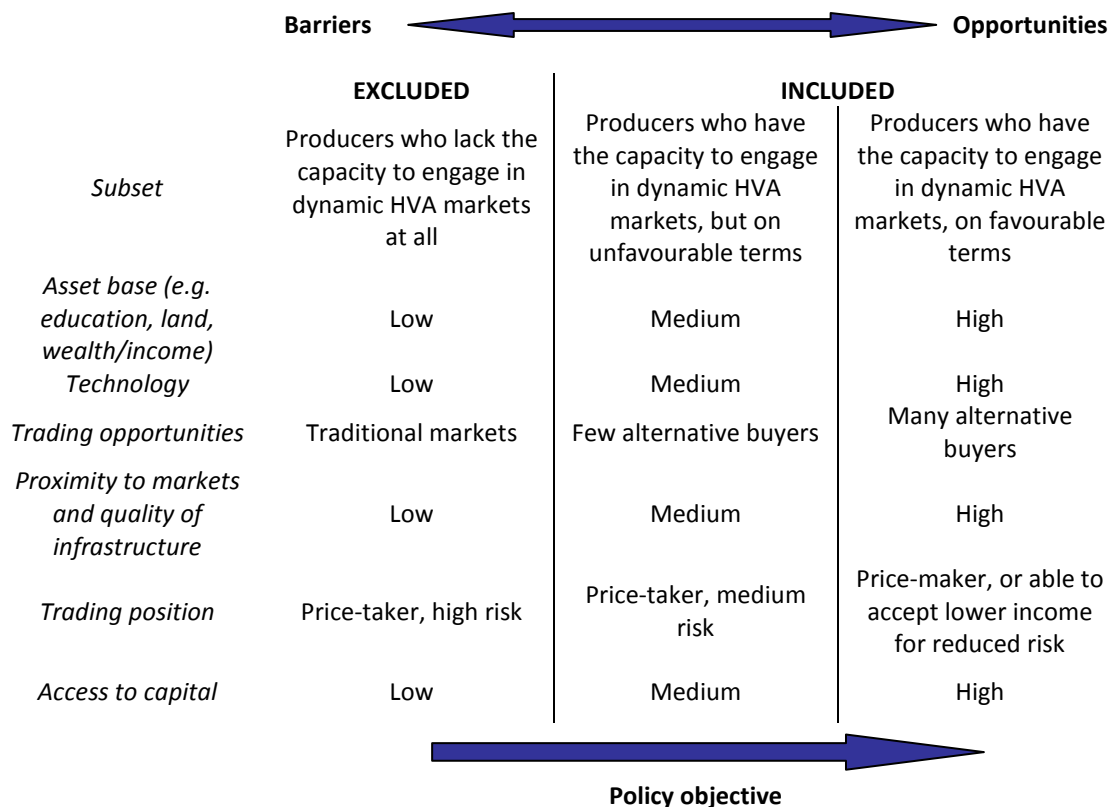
**Barriers** **Opportunities**

| | **EXCLUDED** | **INCLUDED** | |
|---|---|---|---|
| *Subset* | Producers who lack the capacity to engage in dynamic HVA markets at all | Producers who have the capacity to engage in dynamic HVA markets, but on unfavourable terms | Producers who have the capacity to engage in dynamic HVA markets, on favourable terms |
| *Asset base (e.g. education, land, wealth/income)* | Low | Medium | High |
| *Technology* | Low | Medium | High |
| *Trading opportunities* | Traditional markets | Few alternative buyers | Many alternative buyers |
| *Proximity to markets and quality of infrastructure* | Low | Medium | High |
| *Trading position* | Price-taker, high risk | Price-taker, medium risk | Price-maker, or able to accept lower income for reduced risk |
| *Access to capital* | Low | Medium | High |

**Policy objective**